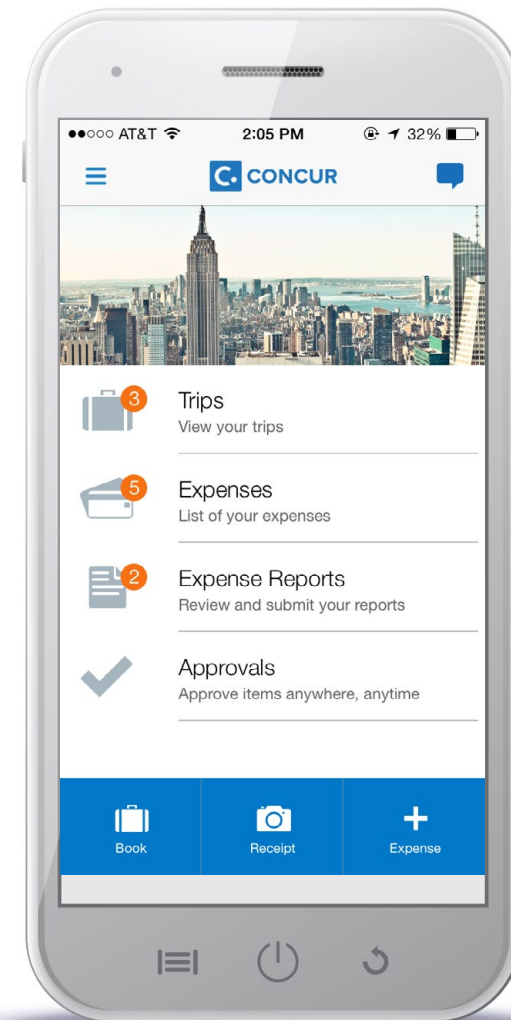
●●○○○ AT&T 2:05 PM 32%

CONCUR

3
Trips
View your trips

5
Expenses
List of your expenses

2
Expense Reports
Review and submit your reports

Approvals
Approve items anywhere, anytime

Book

Receipt

Expense